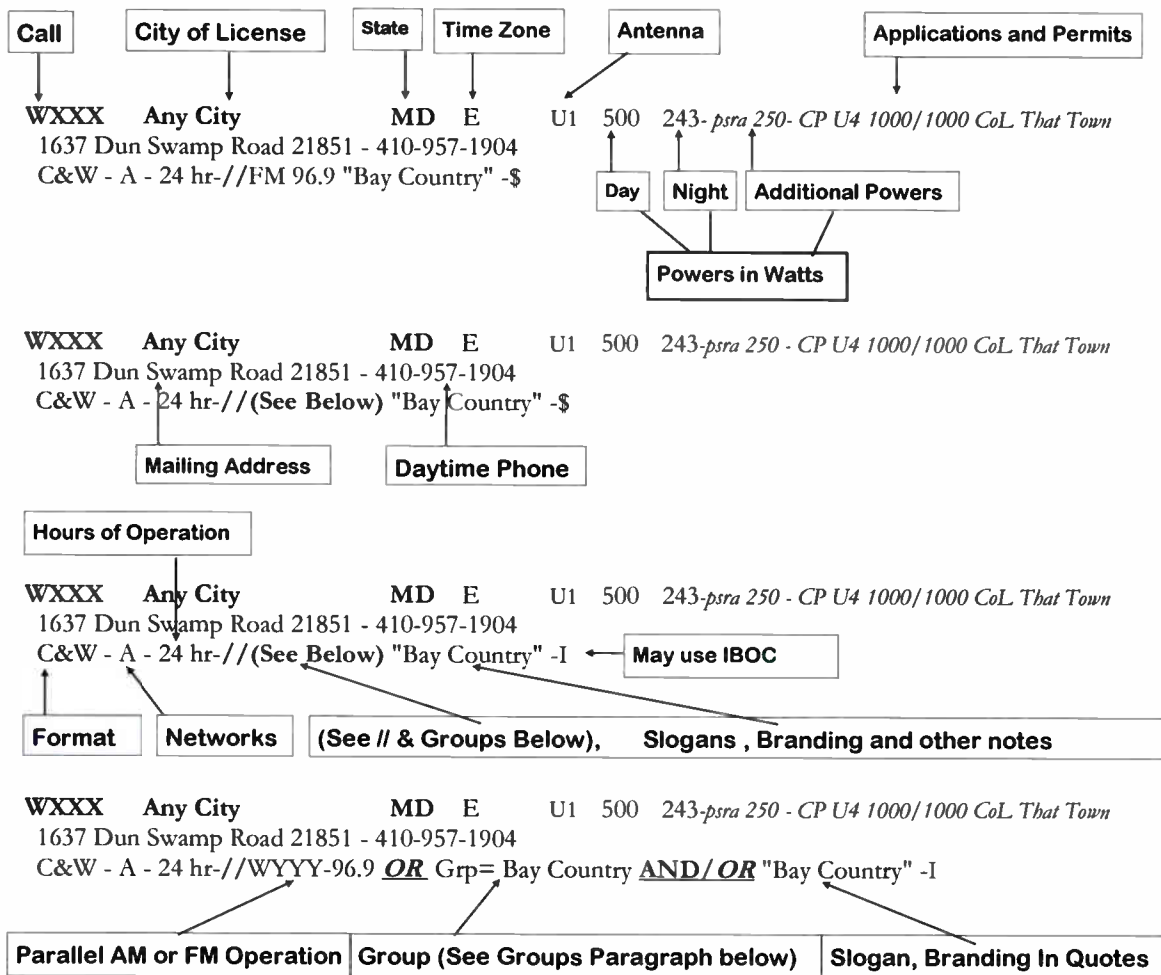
Call
City of License
State
Time Zone
Antenna
Applications and Permits

WXXX Any City MD E U1 500 243- psra 250- CP U4 1000/1000 CoL That Town
1637 Dun Swamp Road 21851 - 410-957-1904
C&W - A - 24 hr-//FM 96.9 "Bay Country" -$

Day
Night
Additional Powers
Powers in Watts

WXXX Any City MD E U1 500 243-psra 250 - CP U4 1000/1000 CoL That Town
1637 Dun Swamp Road 21851 - 410-957-1904
C&W - A - 24 hr-//(See Below) "Bay Country" -$

Mailing Address
Daytime Phone

Hours of Operation

WXXX Any City MD E U1 500 243-psra 250 - CP U4 1000/1000 CoL That Town
1637 Dun Swamp Road 21851 - 410-957-1904
C&W - A - 24 hr-//(See Below) "Bay Country" -I

May use IBOC

Format
Networks
(See // & Groups Below),
Slogans , Branding and other notes

WXXX Any City MD E U1 500 243-psra 250 - CP U4 1000/1000 CoL That Town
1637 Dun Swamp Road 21851 - 410-957-1904
C&W - A - 24 hr-//WYYY-96.9 OR Grp= Bay Country AND/OR "Bay Country" -I

Parallel AM or FM Operation
Group (See Groups Paragraph below)
Slogan, Branding In Quotes